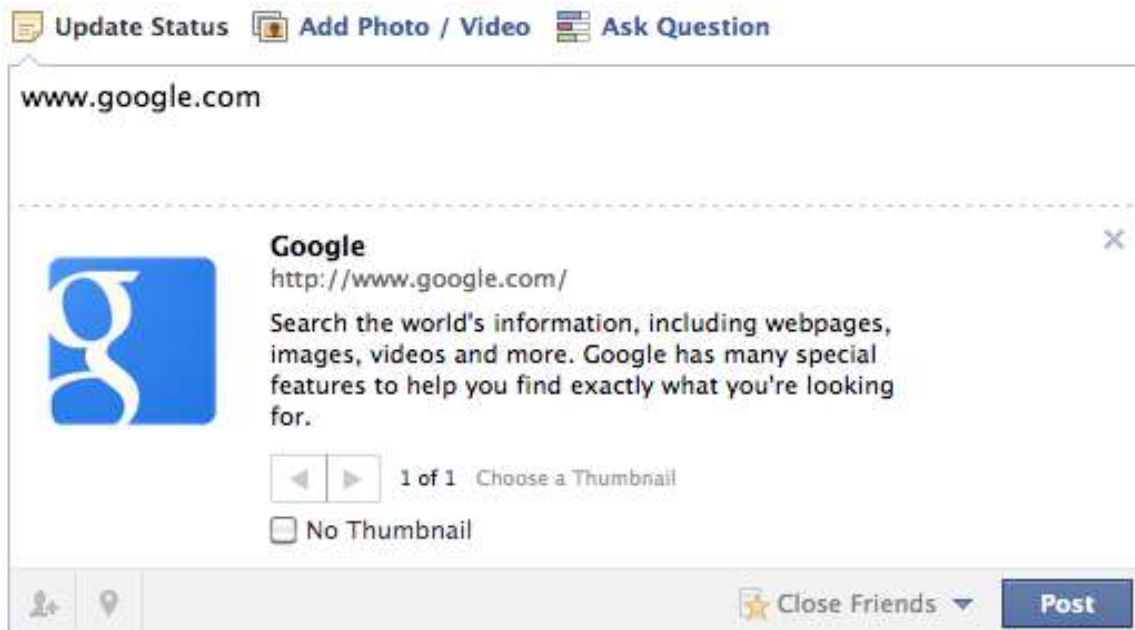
Update Status Add Photo / Video Ask Question

www.google.com

Google
http://www.google.com/

Search the world's information, including webpages, images, videos and more. Google has many special features to help you find exactly what you're looking for.

1 of 1 Choose a Thumbnail

No Thumbnail

Close Friends Post